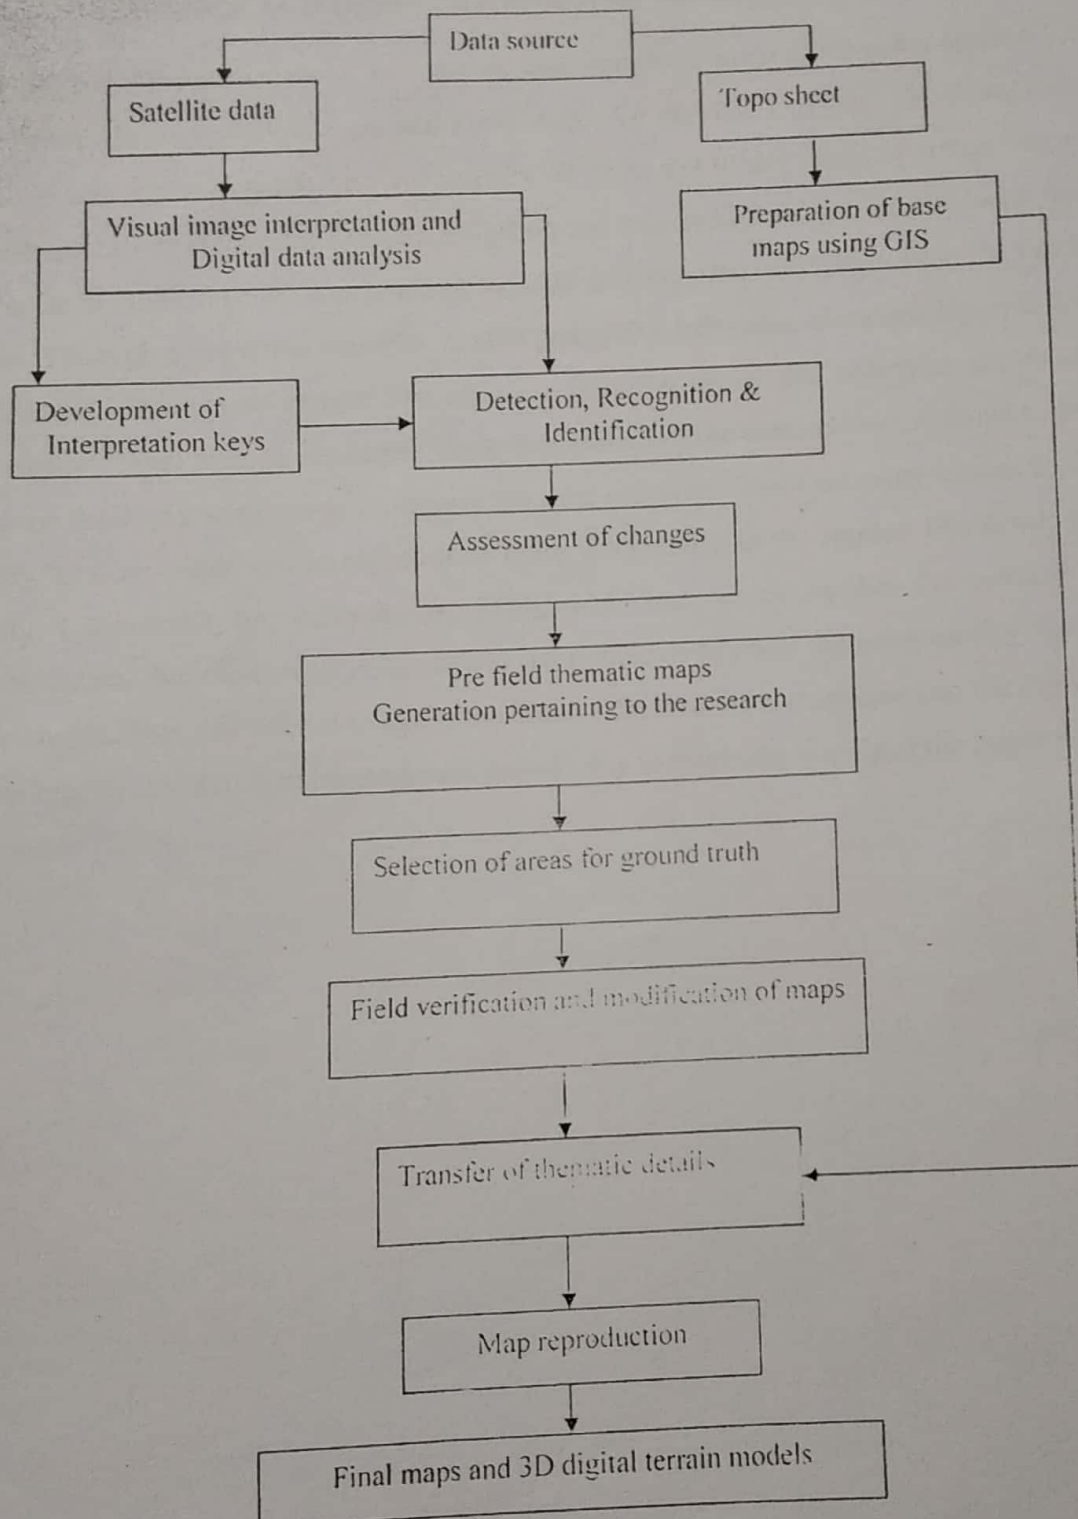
Data source

Satellite data

Topo sheet

Visual image interpretation and Digital data analysis

Preparation of base maps using GIS

Development of Interpretation keys

Detection, Recognition & Identification

Assessment of changes

Pre field thematic maps Generation pertaining to the research

Selection of areas for ground truth

Field verification and modification of maps

Transfer of thematic details

Map reproduction

Final maps and 3D digital terrain models